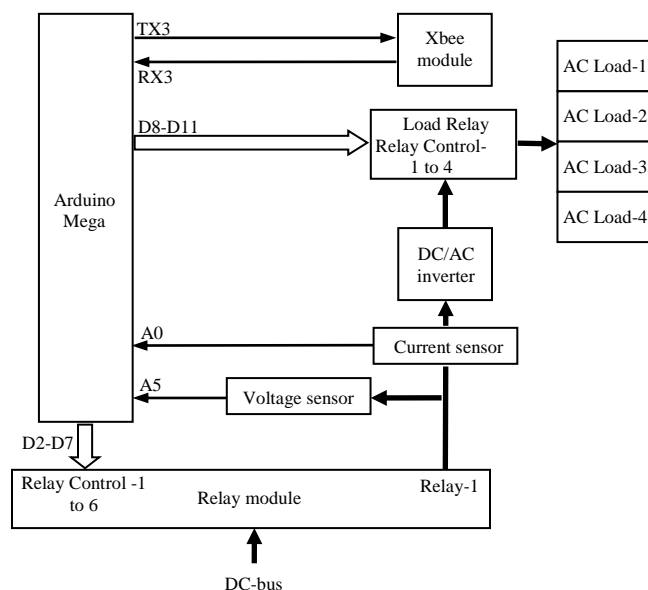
TX3
RX3
Xbee module
AC Load-1
AC Load-2
AC Load-3
AC Load-4
D8-D11
Load Relay Relay Control-1 to 4
Arduino Mega
DC/AC inverter
A0
Current sensor
A5
Voltage sensor
D2-D7
Relay Control -1 to 6
Relay module
Relay-1
DC-bus